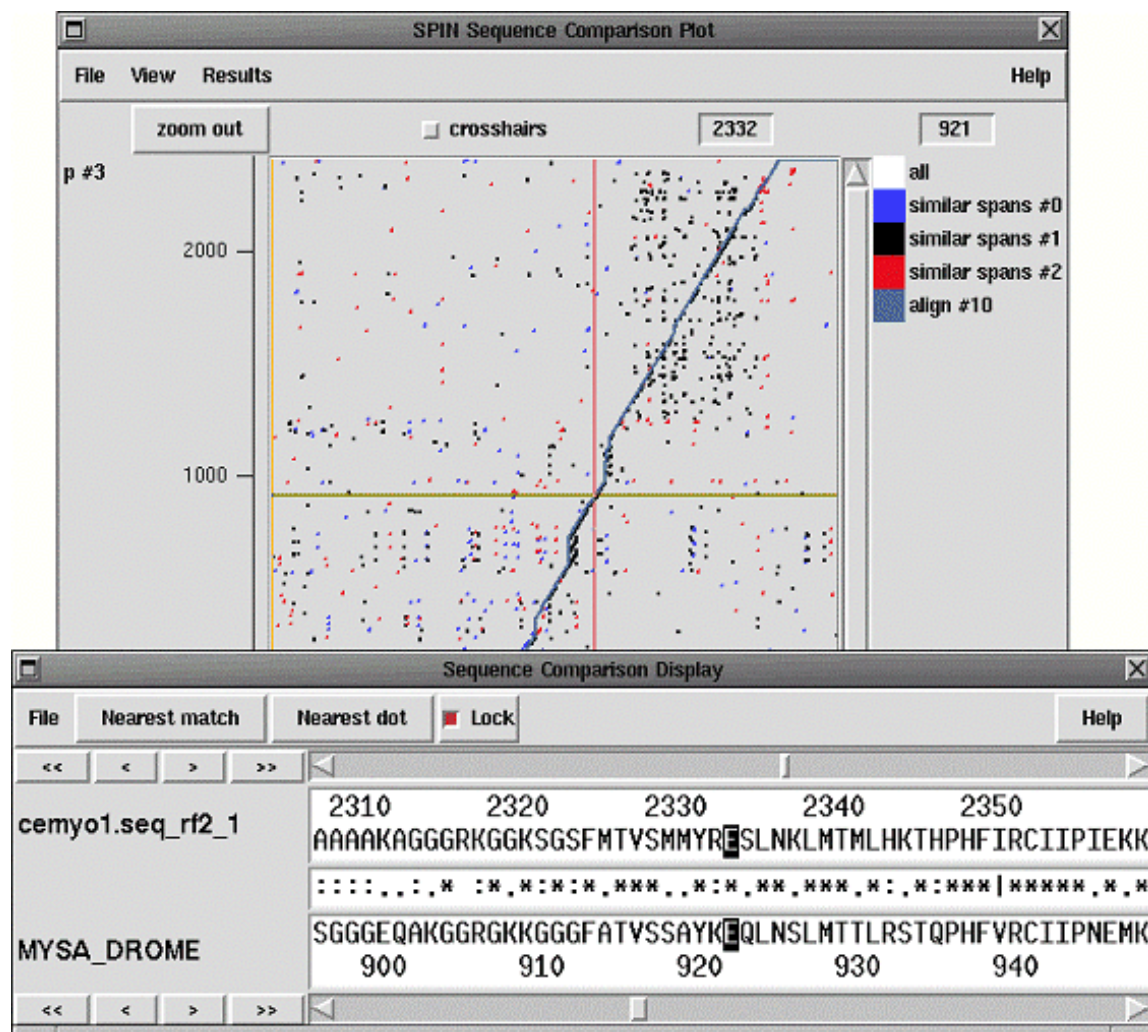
SPIN Sequence Comparison Plot

File View Results Help

zoom out crosshairs 2332 921

p #3

2000

1000

all
similar spans #0
similar spans #1
similar spans #2
align #10

Sequence Comparison Display

File Nearest match Nearest dot Lock Help

<< < > >>

2310 2320 2330 2340 2350
cemyo1.seq_rf2_1 AAAAKAGGGRKGGKSGSFMTVSMMYRESLNKLMTMLHKTHPHFIRCIIPIEKK

::::..:.* :*.*:*:*.***..*:*.**.***.*:.*:***|*****.*.*

MYSA_DROME SGGGEQAKGGRGKKGGGFATVSSAYKEQLNSLMTTLRSTQPHFVRCIIPNEMK
900 910 920 930 940

<< < > >>